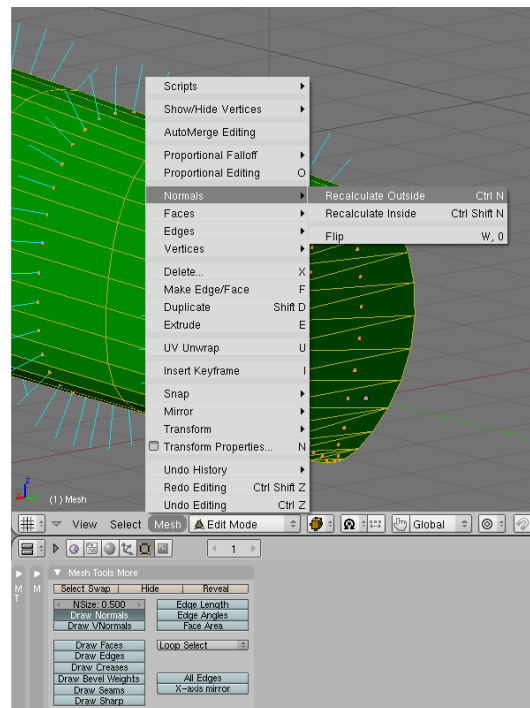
Scripts
Show/Hide Vertices
AutoMerge Editing
Proportional Falloff
Proportional Editing O
Normals
Faces
Edges
Vertices
Delete... X
Make Edge/Face F
Duplicate Shift D
Extrude E
UV Unwrap U
Insert Keyframe I
Snap
Mirror
Transform
Transform Properties... N
Undo History
Redo Editing Ctrl Shift Z
Undo Editing Ctrl Z

Recalculate Outside Ctrl N
Recalculate Inside Ctrl Shift N
Flip W, 0

(1) Mesh

View Select Mesh Edit Mode Global

1

M T M

Mesh Tools More
Select Swap Hide Reveal
NSize: 0.500 Edge Length
Draw Normals Edge Angles
Draw VNormals Face Area
Draw Faces Loop Select
Draw Edges
Draw Creases
Draw Bevel Weights All Edges
Draw Seams X-axis mirror
Draw Sharp